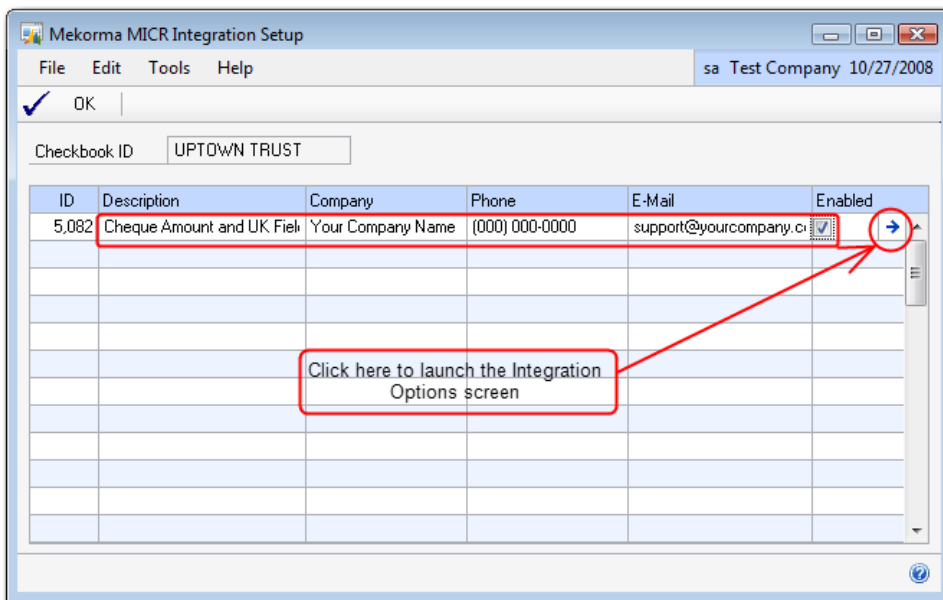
Mekorma MICR Integration Setup

File Edit Tools Help

sa Test Company 10/27/2008

OK

Checkbook ID UPTOWN TRUST

| ID | Description | Company | Phone | E-Mail | Enabled |
|---|---|---|---|---|---|
| 5,082 | Cheque Amount and UK Fiel | Your Company Name | (000) 000-0000 | support@yourcompany.c | ✓ |

Click here to launch the Integration Options screen